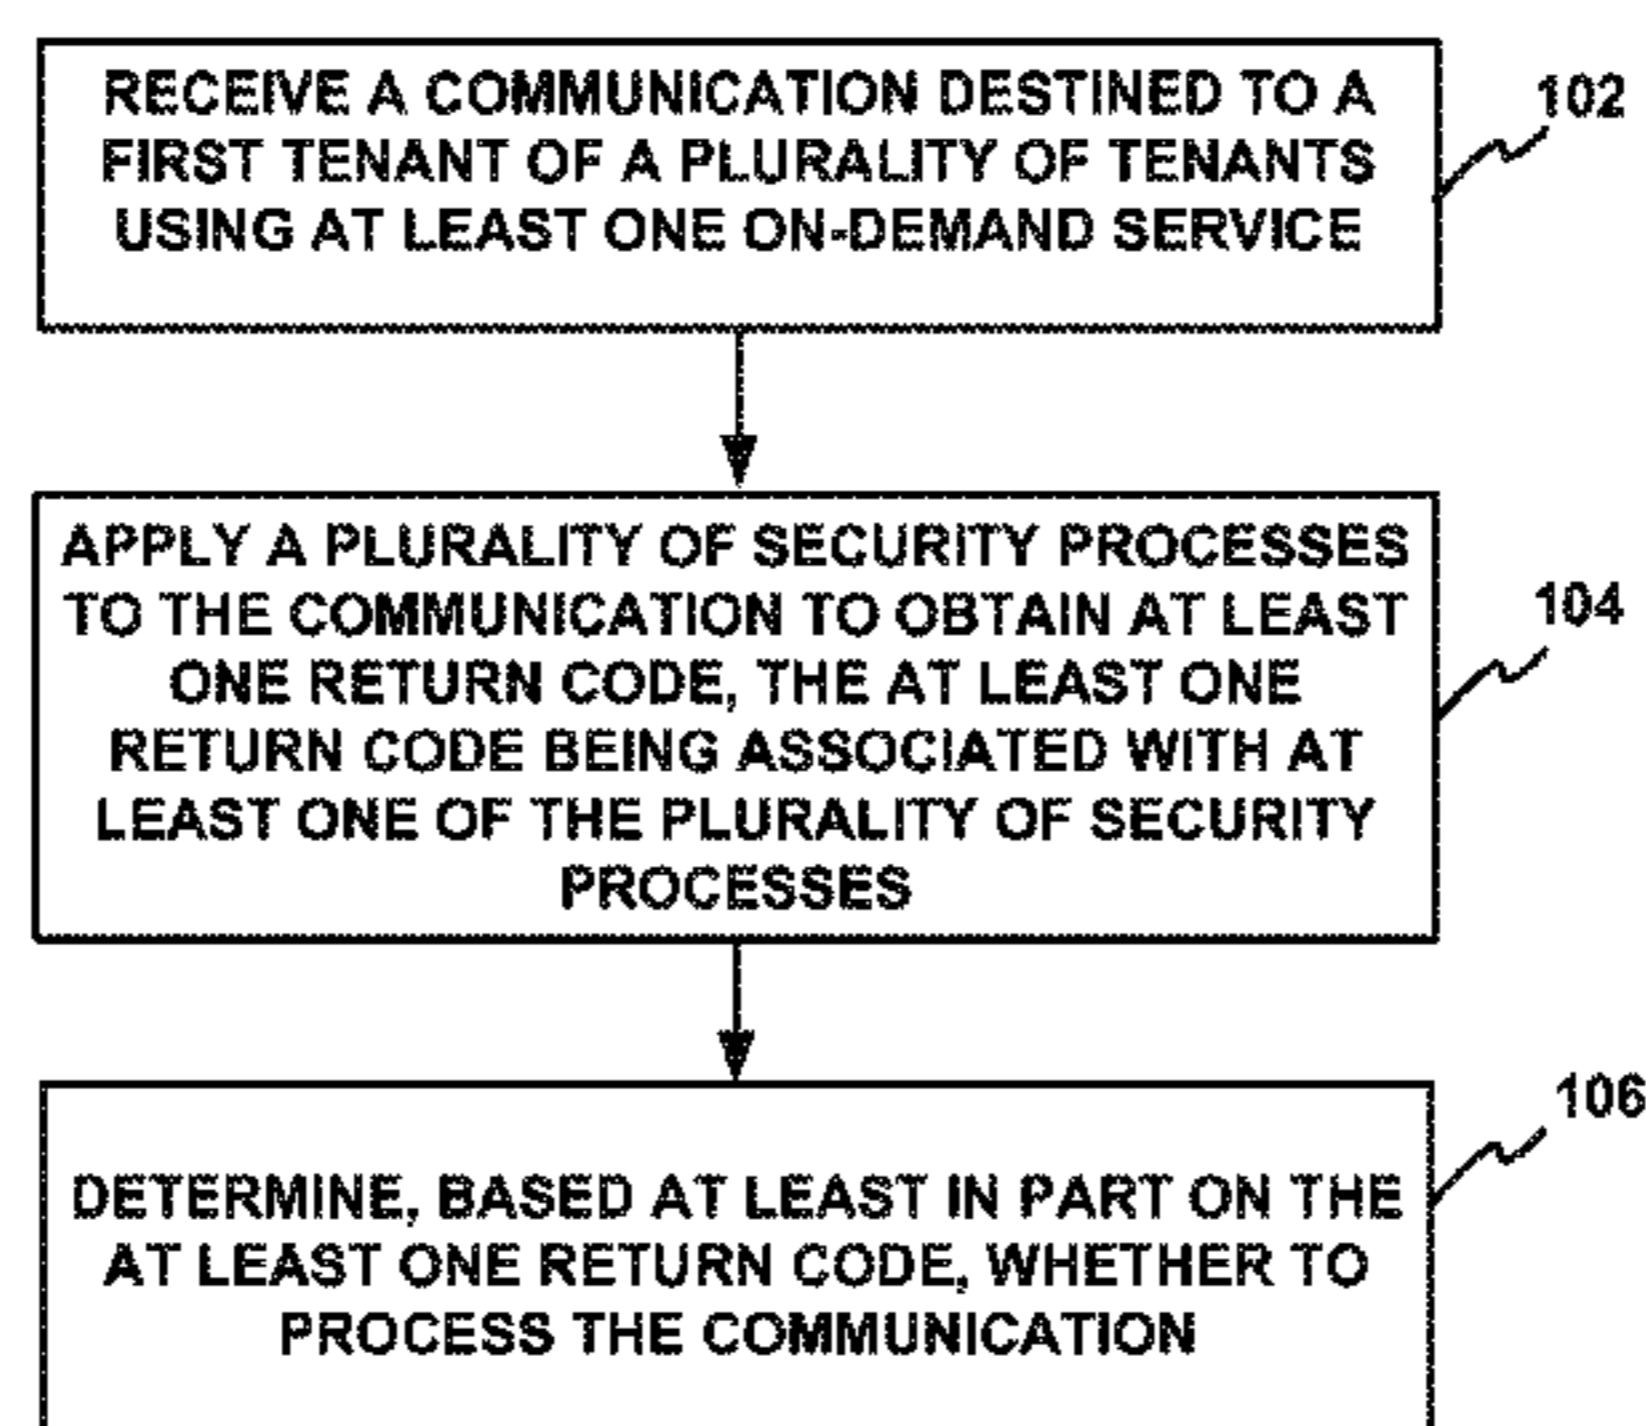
RECEIVE A COMMUNICATION DESTINED TO A FIRST TENANT OF A PLURALITY OF TENANTS USING AT LEAST ONE ON-DEMAND SERVICE

102

APPLY A PLURALITY OF SECURITY PROCESSES TO THE COMMUNICATION TO OBTAIN AT LEAST ONE RETURN CODE, THE AT LEAST ONE RETURN CODE BEING ASSOCIATED WITH AT LEAST ONE OF THE PLURALITY OF SECURITY PROCESSES

104

DETERMINE, BASED AT LEAST IN PART ON THE AT LEAST ONE RETURN CODE, WHETHER TO PROCESS THE COMMUNICATION

106